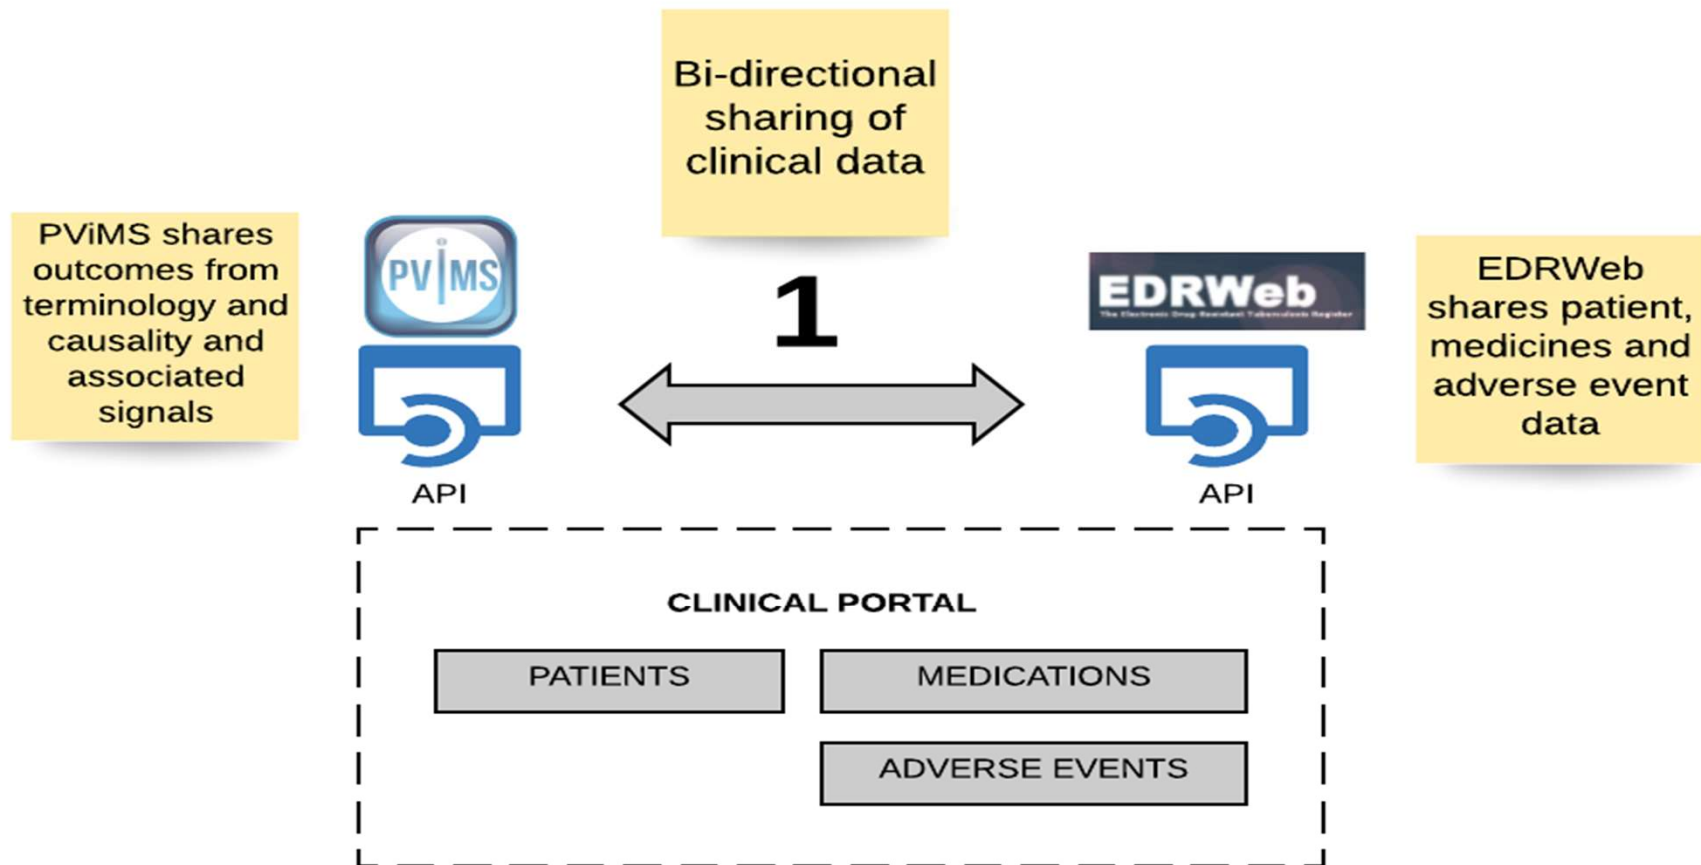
Bi-directional sharing of clinical data

PViMS shares outcomes from terminology and causality and associated signals

PViMS

1

EDRWeb
The Electronic Drug Resistant Tuberculosis Register

EDRWeb shares patient, medicines and adverse event data

API

API

CLINICAL PORTAL

PATIENTS

MEDICATIONS

ADVERSE EVENTS